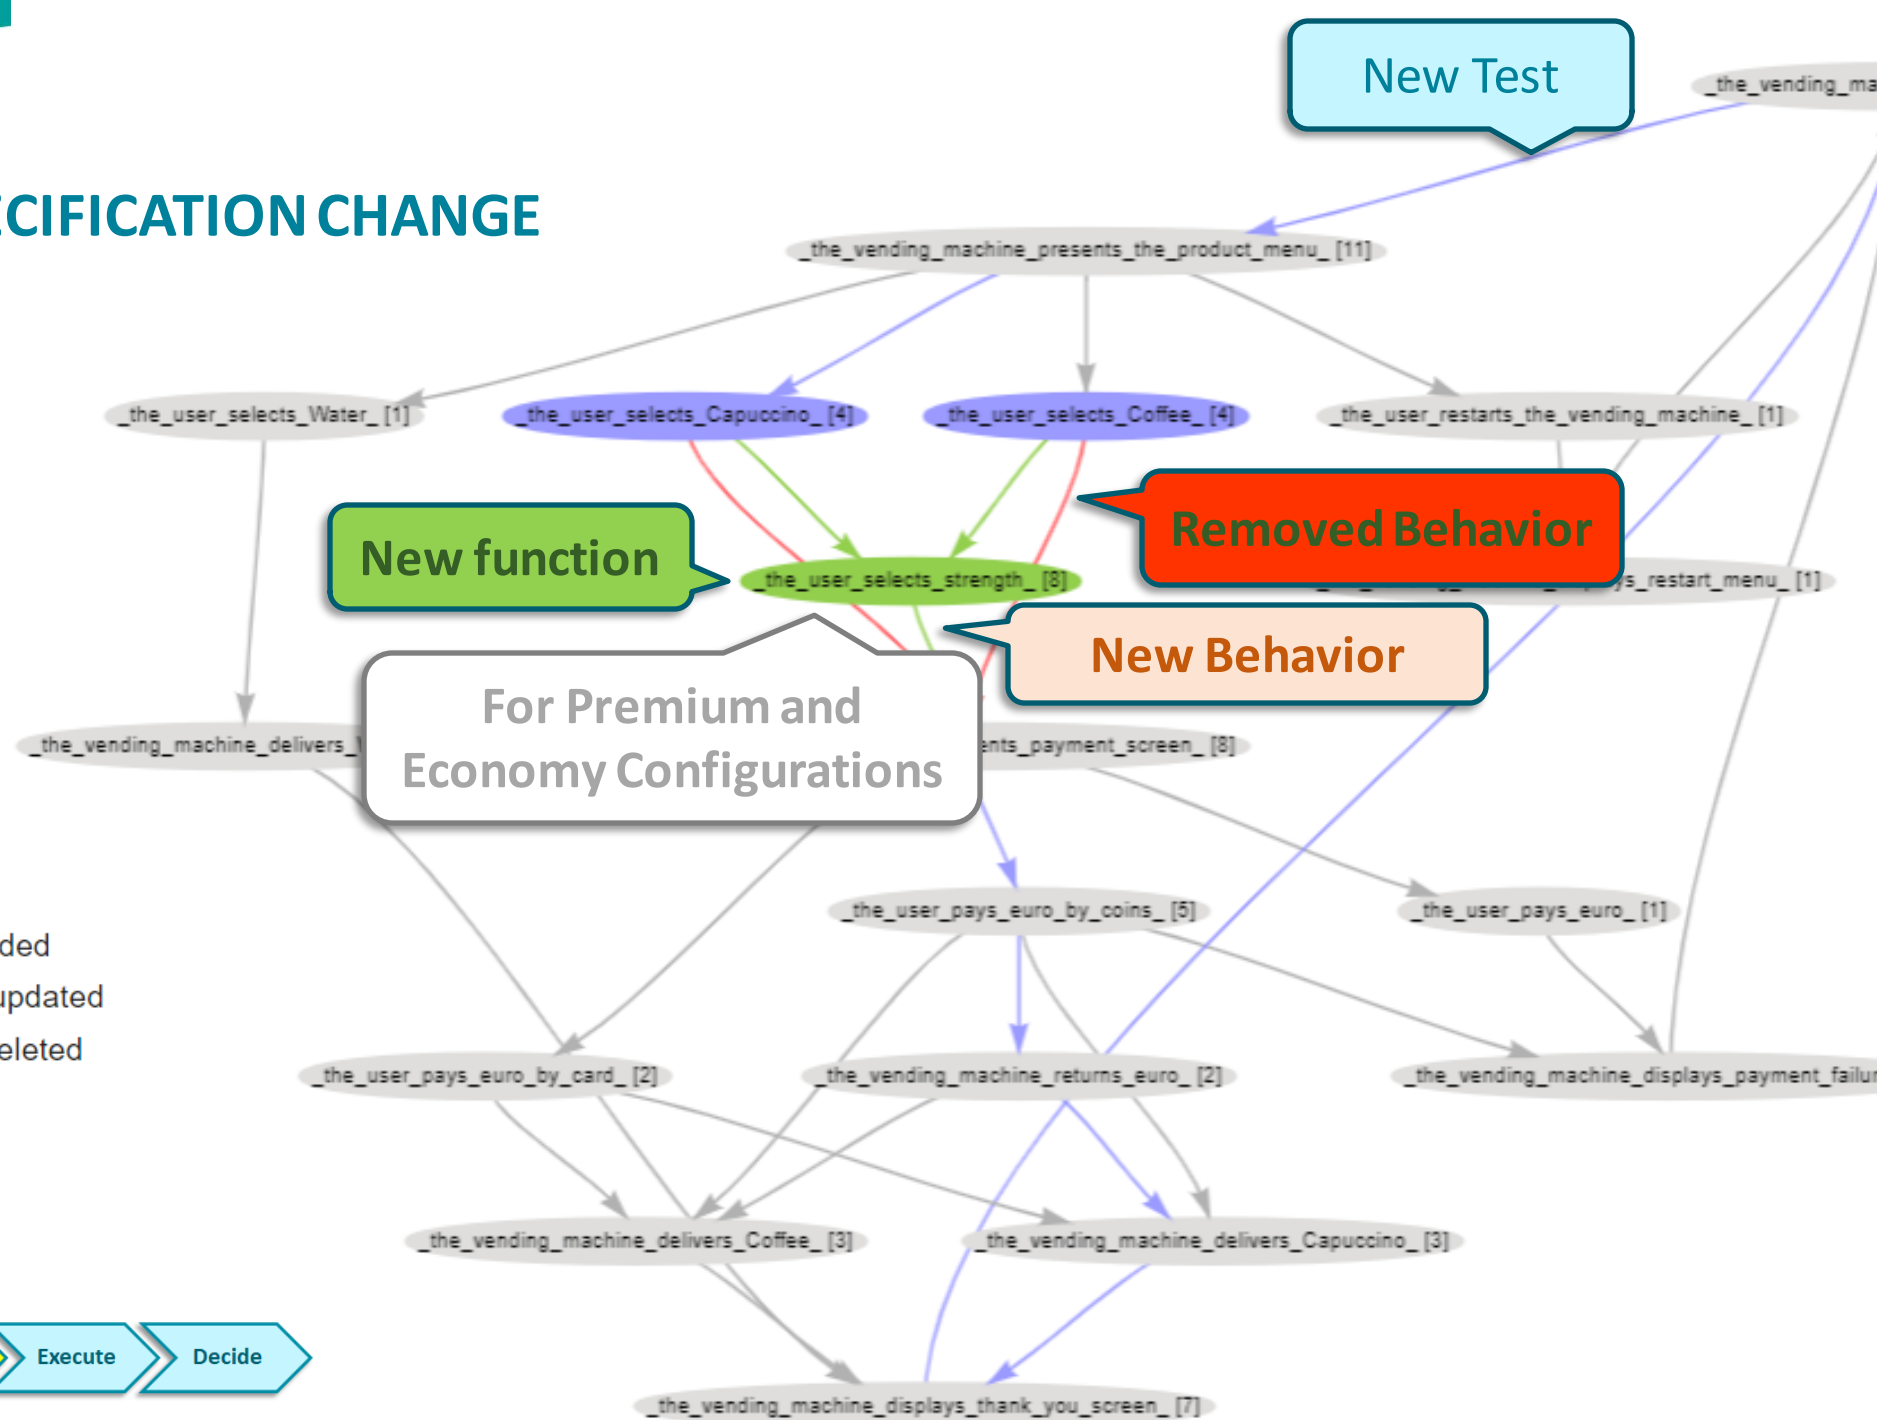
New Test

_the_vending_ma

CIFICATION CHANGE

_the_vending_machine_presents_the_product_menu_ [11]

_the_user_selects_Water_ [1]

_the_user_selects_Capuccino_ [4]

_the_user_selects_Coffee_ [4]

_the_user_restarts_the_vending_machine_ [1]

New function

_the_user_selects_strength_ [8]

Removed Behavior

ys_restart_menu_ [1]

New Behavior

For Premium and Economy Configurations

_the_vending_machine_delivers_

ents_payment_screen_ [8]

_the_user_pays_euro_by_coins_ [5]

_the_user_pays_euro_ [1]

ded

updated

eleted

_the_user_pays_euro_by_card_ [2]

_the_vending_machine_returns_euro_ [2]

_the_vending_machine_displays_payment_failur

_the_vending_machine_delivers_Coffee_ [3]

_the_vending_machine_delivers_Capuccino_ [3]

Execute

Decide

_the_vending_machine_displays_thank_you_screen_ [7]